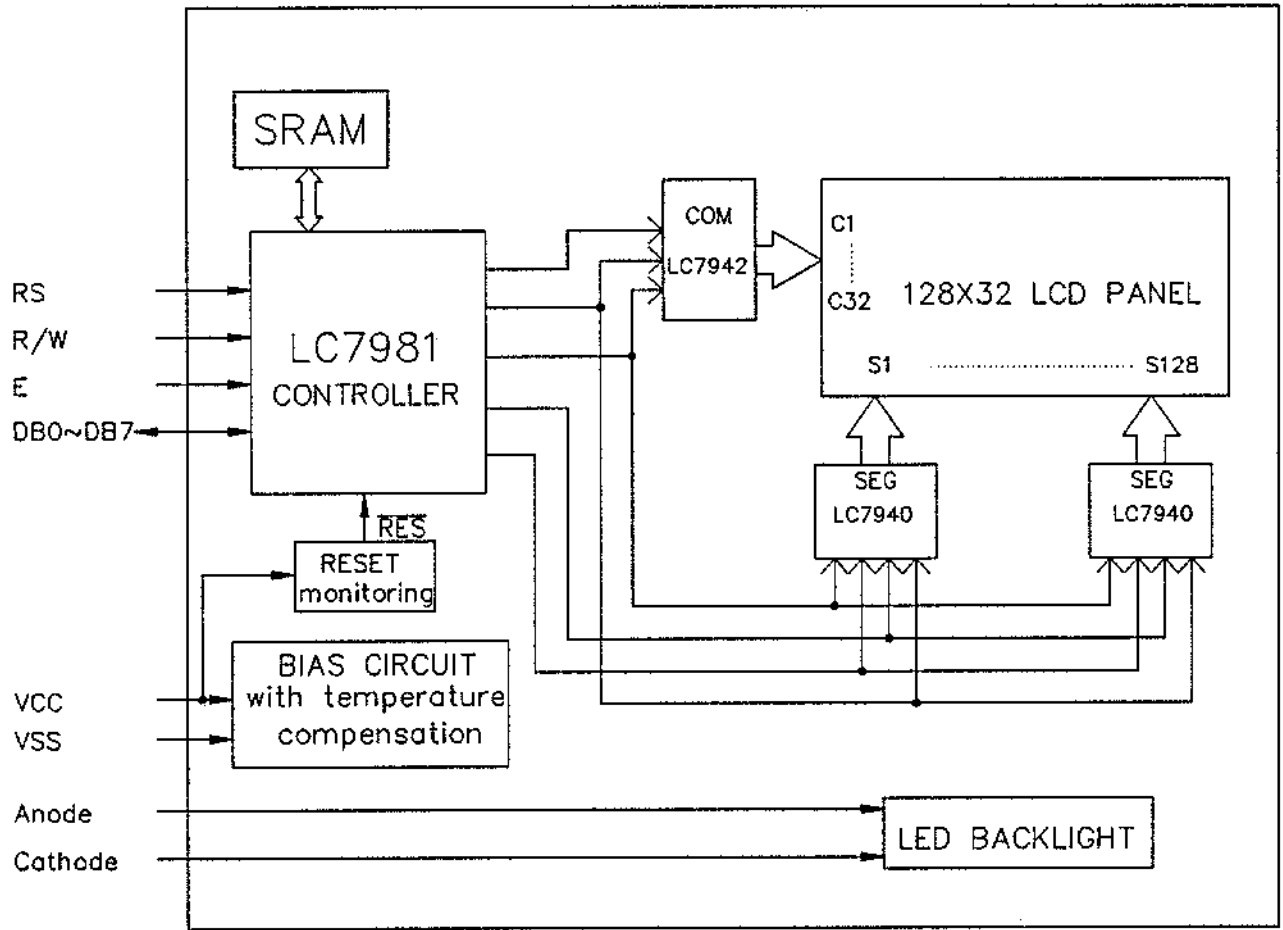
SRAM

RS
R/W
E
DB0~DB7

LC7981
CONTROLLER

COM
LC7942

C1
C32
128X32 LCD PANEL
S1
S128

SEG
LC7940

SEG
LC7940

$\overline{RES}$
RESET
monitoring

BIAS CIRCUIT
with temperature
compensation

VCC
VSS

Anode
Cathode

LED BACKLIGHT